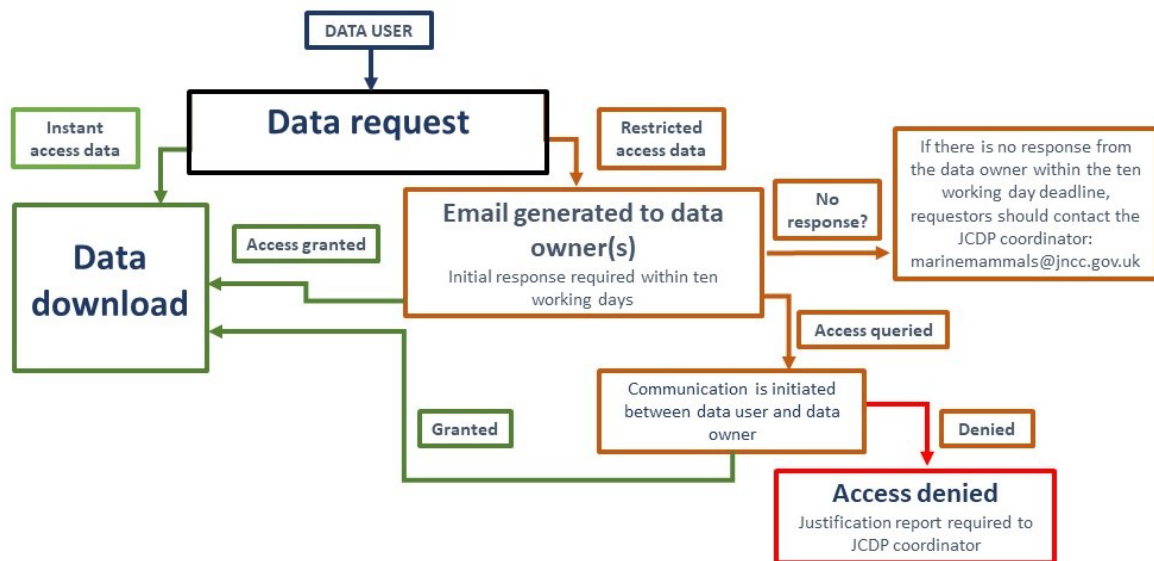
DATA USER

Data request

Instant access data

Restricted access data

Data download

Access granted

Email generated to data owner(s)

Initial response required within ten working days

No response?

If there is no response from the data owner within the ten working day deadline, requestors should contact the JCDP coordinator: marinemammals@jncc.gov.uk

Access queried

Communication is initiated between data user and data owner

Granted

Denied

Access denied

Justification report required to JCDP coordinator